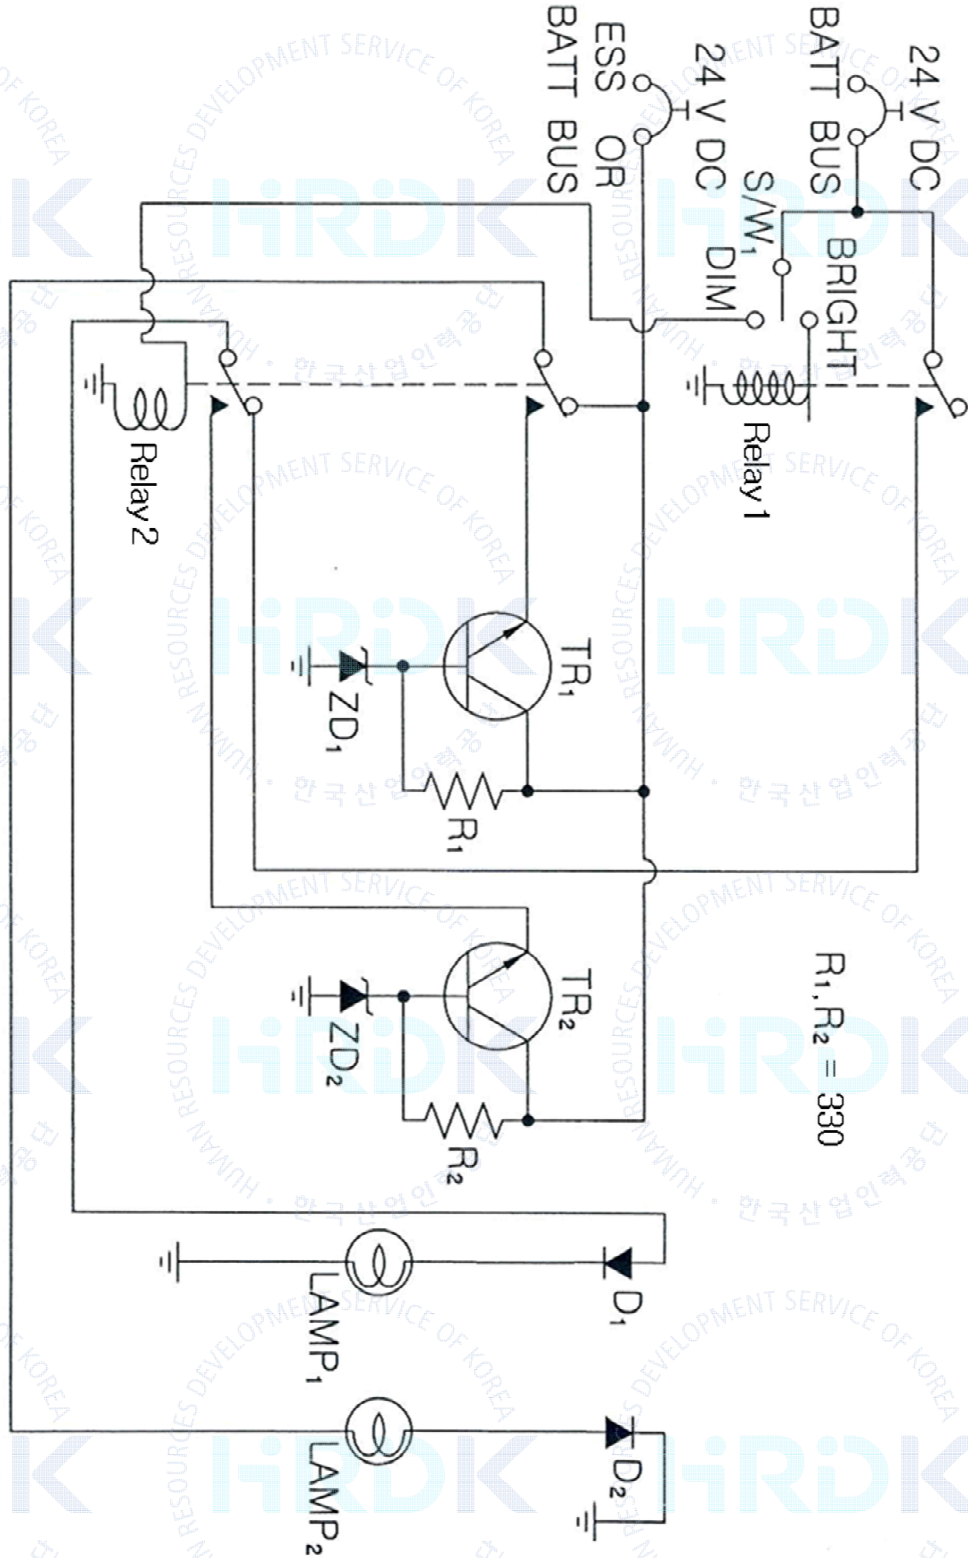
24 V DC
BATT BUS
24 V DC
ESS OR
BATT BUS
S/W$_1$
BRIGHT
DIM
Relay 1
Relay 2
TR$_1$
ZD$_1$
R$_1$
TR$_2$
ZD$_2$
R$_2$
R$_1$,R$_2$ = 330
D$_1$
LAMP$_1$
D$_2$
LAMP$_2$
HUMAN RESOURCES DEVELOPMENT SERVICE OF KOREA
HRDK
한국산업인력공단